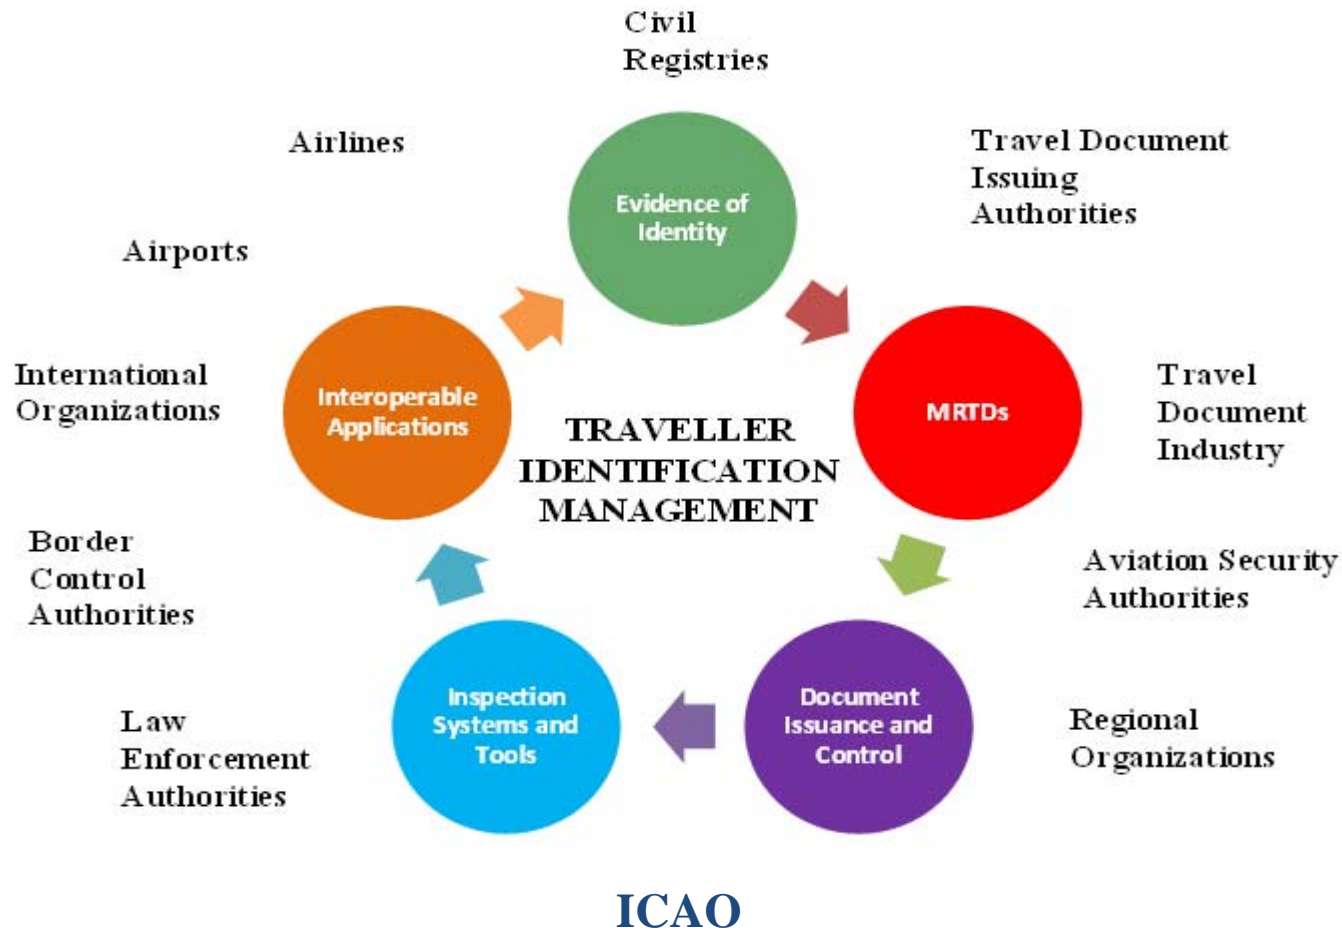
Civil Registries

Airlines

Evidence of Identity

Travel Document Issuing Authorities

Airports

International Organizations

Interoperable Applications

TRAVELLER IDENTIFICATION MANAGEMENT

MRTDs

Travel Document Industry

Border Control Authorities

Aviation Security Authorities

Law Enforcement Authorities

Inspection Systems and Tools

Document Issuance and Control

Regional Organizations

ICAO